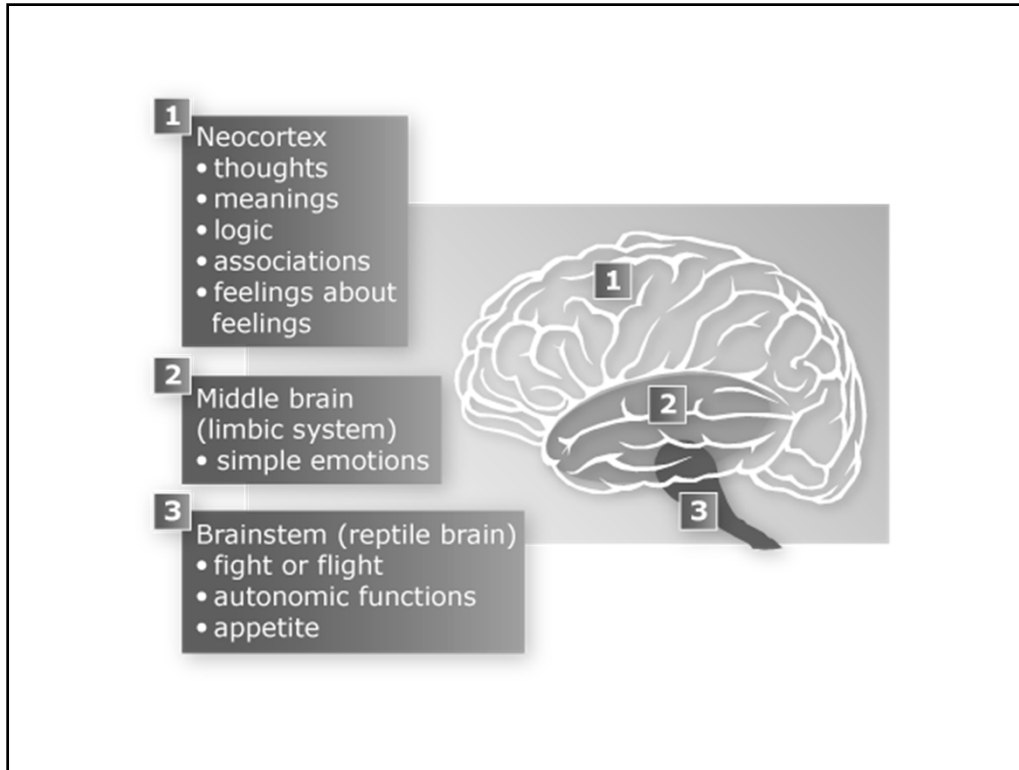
1
Neocortex
• thoughts
• meanings
• logic
• associations
• feelings about feelings

2
Middle brain (limbic system)
• simple emotions

3
Brainstem (reptile brain)
• fight or flight
• autonomic functions
• appetite

1

2

3